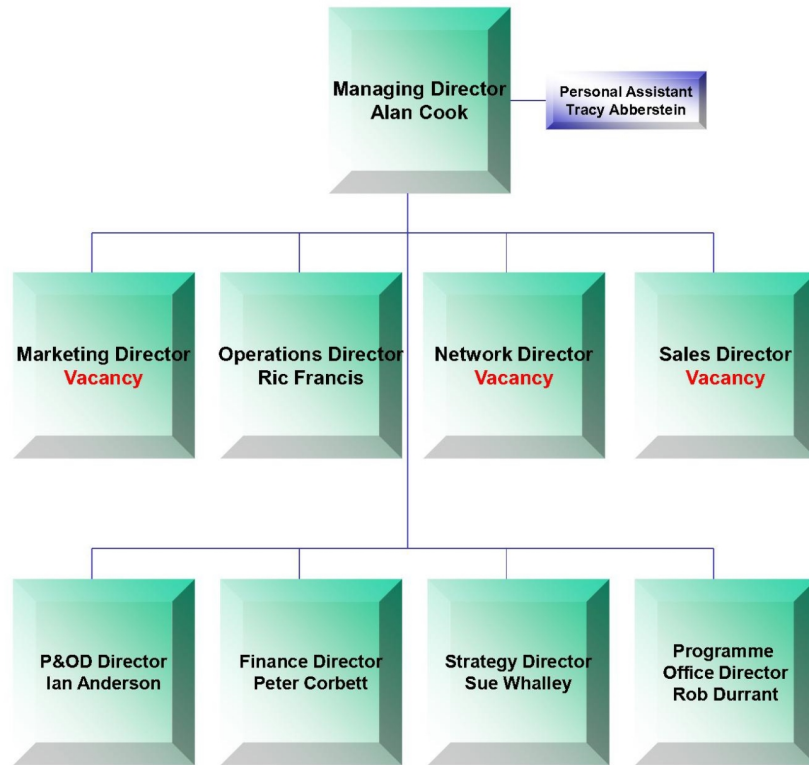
Managing Director
Alan Cook

Personal Assistant
Tracy Abberstein

Marketing Director
Vacancy

Operations Director
Ric Francis

Network Director
Vacancy

Sales Director
Vacancy

P&OD Director
Ian Anderson

Finance Director
Peter Corbett

Strategy Director
Sue Whalley

Programme
Office Director
Rob Durrant